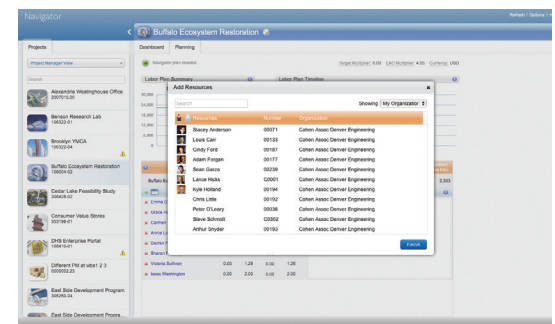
Navigator

Refresh | Options |

Buffalo Ecosystem Restoration

Projects

Dashboard Planning

Project Manager View

Search

Alexandria Weatherhouse Office
200?10.05

Benson Research Lab
190322-01

Brooklyn YMCA
190322-04

Buffalo Ecosystem Restoration
190604-02

Cedar Lake Feasibility Study
300428-02

Consumer Value Stores
300198-01

DHS Enterprise Portal
190610-01

Different PM at wbs1 2 3
2000052.23

East Side Development Program
300260.04

East Side Development Progra...

Navigate plan Invoke

Target Multiplier 0.00 EAC Multiplier 4.05 Currency USD

Labor Plan Summary

Labor Plan Timeline

Add Resources

Search

Showing My Organization

| | Resources | Number | Organization |
|---|---|---|---|
| | Stacey Anderson | 00071 | Cohen Assoc Denver Engineering |
| | Louis Carr | 00133 | Cohen Assoc Denver Engineering |
| | Cindy Ford | 00187 | Cohen Assoc Denver Engineering |
| | Adam Forgan | 00177 | Cohen Assoc Denver Engineering |
| | Sean Garza | 00239 | Cohen Assoc Denver Engineering |
| | Lance Hicks | C0001 | Cohen Assoc Denver Engineering |
| | Kyle Holland | 00194 | Cohen Assoc Denver Engineering |
| | Chris Little | 00192 | Cohen Assoc Denver Engineering |
| | Peter O'Leary | 00036 | Cohen Assoc Denver Engineering |
| | Steve Schmidt | C0302 | Cohen Assoc Denver Engineering |
| | Arthur Snyder | 00193 | Cohen Assoc Denver Engineering |

Cancel

Victoria Sullivan 0.00 1.28 0.00 1.28
Isaac Washington 0.00 2.00 0.00 2.00